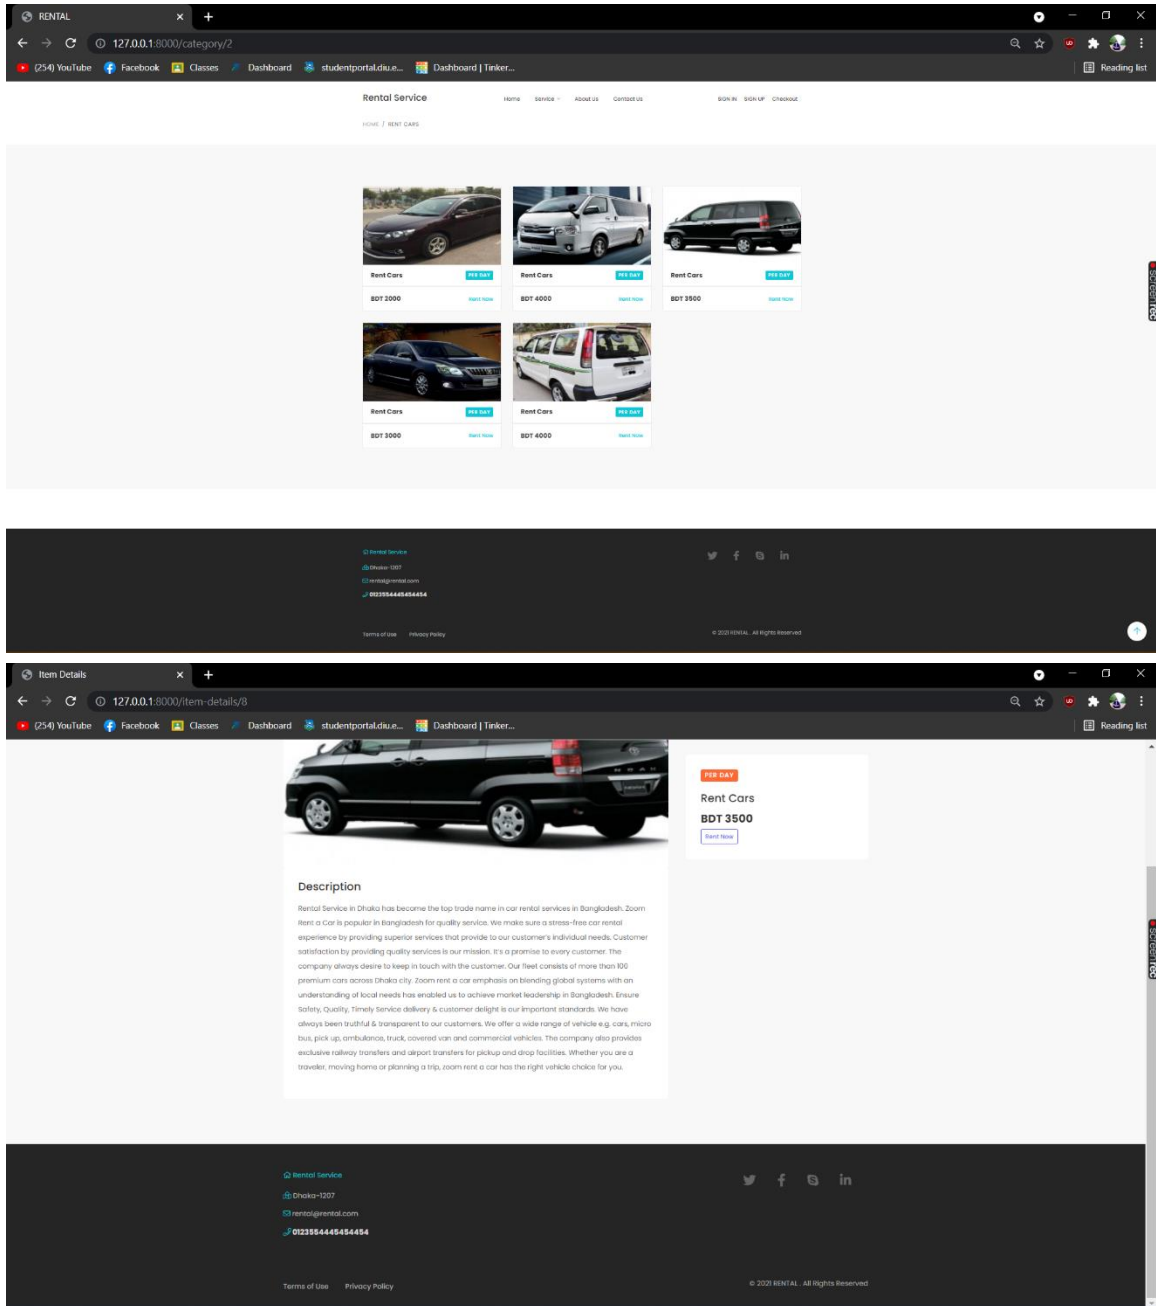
RENTAL ×
127.0.0.1:8000/category/2
(254) YouTube Facebook Classes Dashboard studentportal.diu.e... Dashboard | Tinker...
Reading list

Rental Service
Home Service About Us Contact Us SIGN IN SIGN UP Checkout
HOME / RENT CARS

Rent Cars PER DAY
BDT 2000 Rent Now

Rent Cars PER DAY
BDT 4000 Rent Now

Rent Cars PER DAY
BDT 3500 Rent Now

Rent Cars PER DAY
BDT 3000 Rent Now

Rent Cars PER DAY
BDT 4000 Rent Now

Rental Service
Dhaka-1207
rental@rental.com
0123554445454454

Terms of Use Privacy Policy
© 2021 RENTAL . All Rights Reserved

Item Details ×
127.0.0.1:8000/item-details/8
(254) YouTube Facebook Classes Dashboard studentportal.diu.e... Dashboard | Tinker...
Reading list

PER DAY
Rent Cars
BDT 3500
Rent Now

Description
Rental Service in Dhaka has become the top trade name in car rental services in Bangladesh. Zoom Rent a Car is popular in Bangladesh for quality service. We make sure a stress-free car rental experience by providing superior services that provide to our customer's individual needs. Customer satisfaction by providing quality services is our mission. It's a promise to every customer. The company always desire to keep in touch with the customer. Our fleet consists of more than 100 premium cars across Dhaka city. Zoom rent a car emphasis on blending global systems with an understanding of local needs has enabled us to achieve market leadership in Bangladesh. Ensure Safety, Quality, Timely Service delivery & customer delight is our important standards. We have always been truthful & transparent to our customers. We offer a wide range of vehicle e.g. cars, micro bus, pick up, ambulance, truck, covered van and commercial vehicles. The company also provides exclusive railway transfers and airport transfers for pickup and drop facilities. Whether you are a traveler, moving home or planning a trip, zoom rent a car has the right vehicle choice for you.

Rental Service
Dhaka-1207
rental@rental.com
0123554445454454

Terms of Use Privacy Policy
© 2021 RENTAL . All Rights Reserved